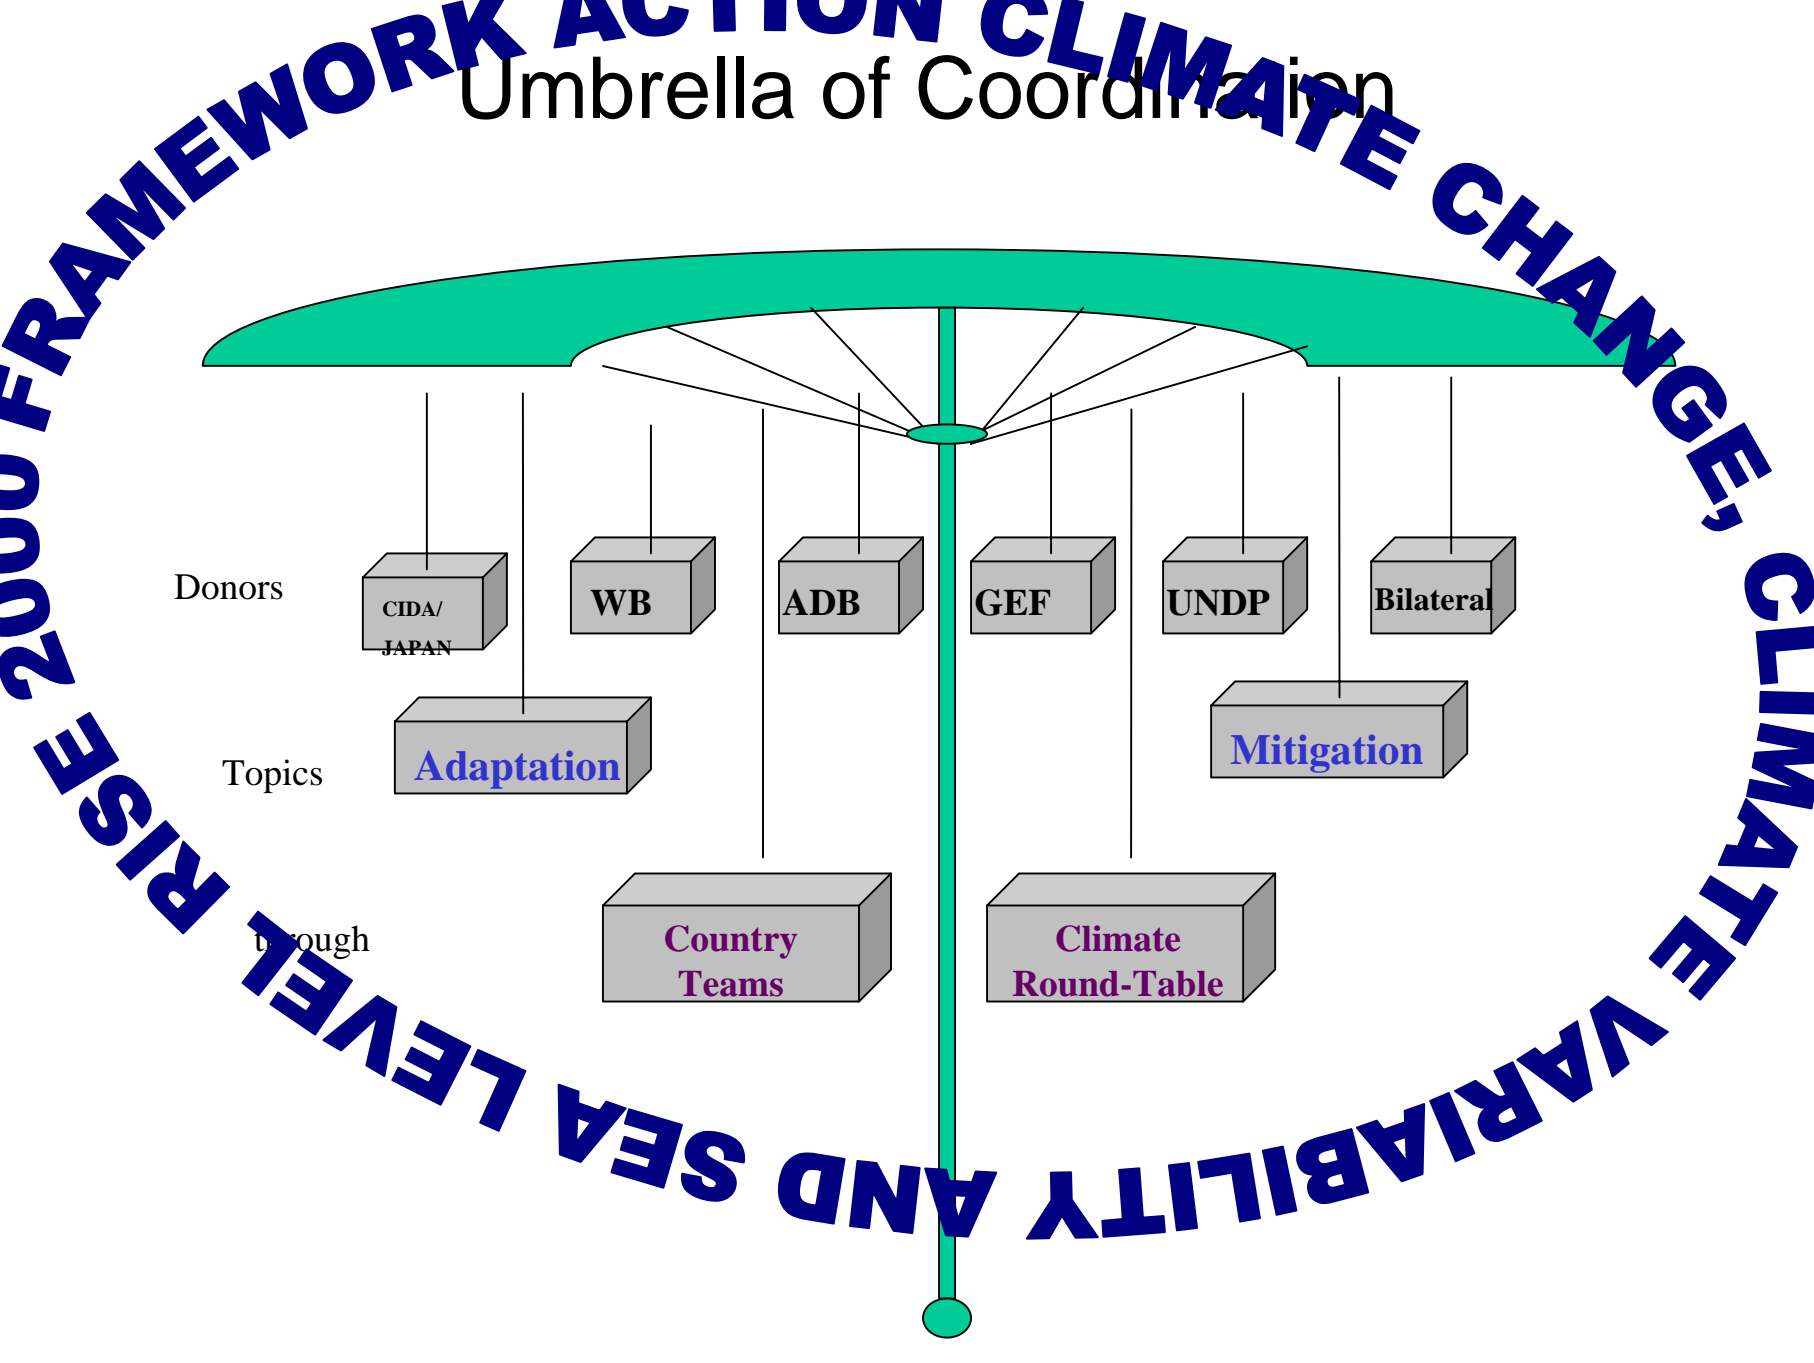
2000 FRAMEWORK ACTION CLIMATE CHANGE, CLIMATE VARIABILITY AND SEA LEVEL RISE

Umbrella of Coordination

Donors

CIDA/ JAPAN

WB

ADB

GEF

UNDP

Bilateral

Topics

Adaptation

Mitigation

through

Country Teams

Climate Round-Table